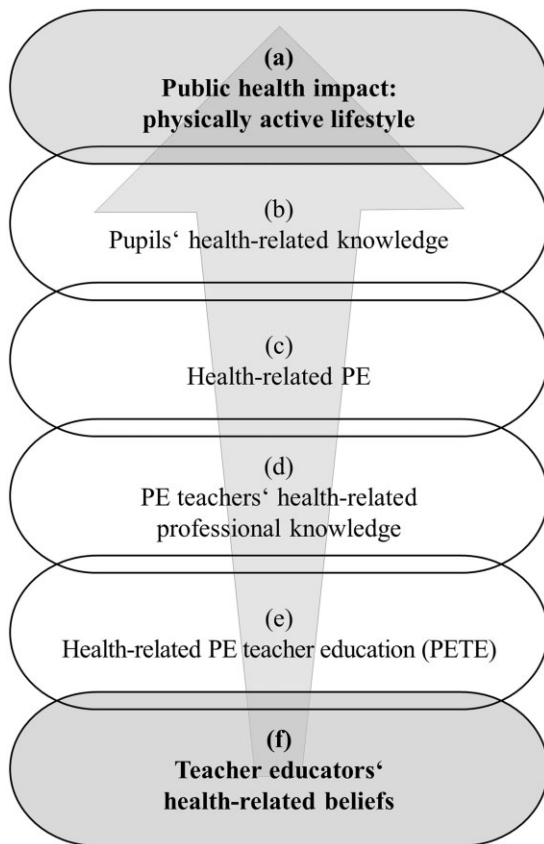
(a)
Public health impact:
physically active lifestyle

(b)
Pupils‘ health-related knowledge

(c)
Health-related PE

(d)
PE teachers‘ health-related
professional knowledge

(e)
Health-related PE teacher education (PETE)

(f)
Teacher educators‘
health-related beliefs